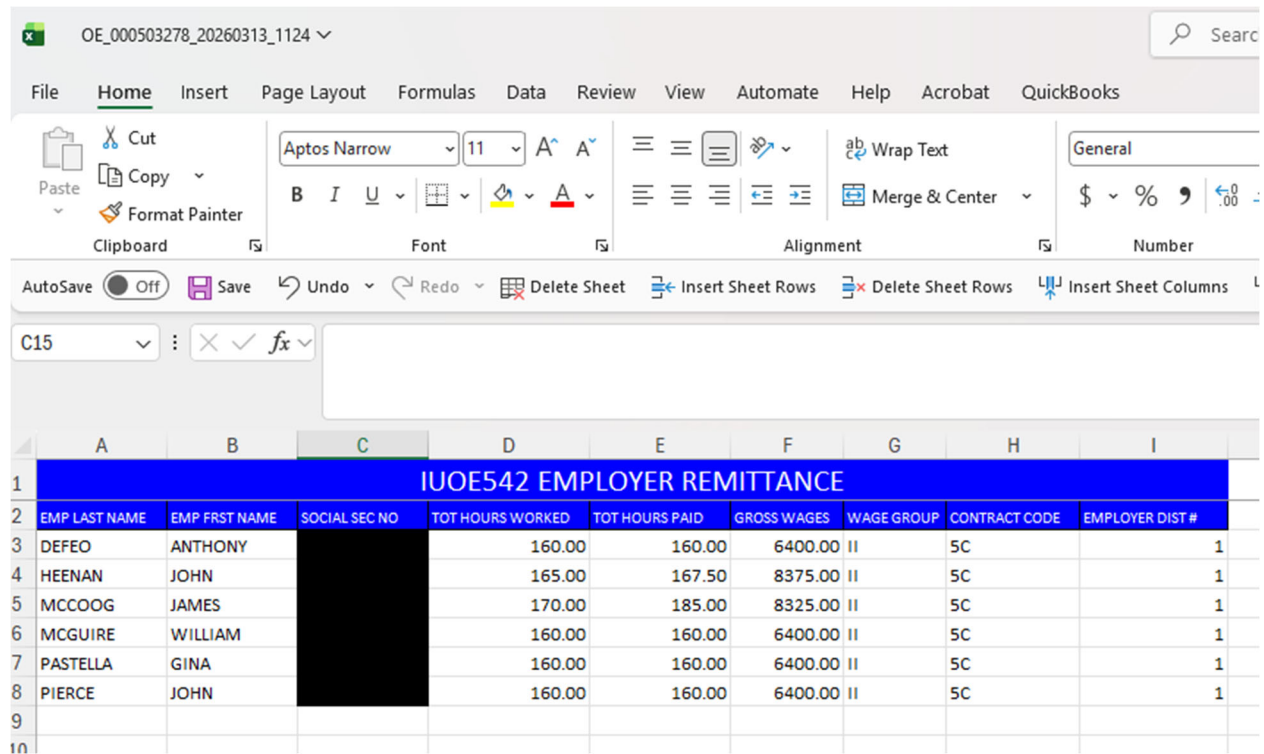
OE_000503278_20260313_1124

Search

File Home Insert Page Layout Formulas Data Review View Automate Help Acrobat QuickBooks

Paste
Cut
Copy
Format Painter
Clipboard

Aptos Narrow 11
B I U
Font

Wrap Text
Merge & Center
Alignment

General
$ %
Number

AutoSave Off Save Undo Redo Delete Sheet Insert Sheet Rows Delete Sheet Rows Insert Sheet Columns

C15

| | A | B | C | D | E | F | G | H | I |
|---|---|---|---|---|---|---|---|---|---|
| 1 | IUOE542 EMPLOYER REMITTANCE | | | | | | | | |
| 2 | EMP LAST NAME | EMP FRST NAME | SOCIAL SEC NO | TOT HOURS WORKED | TOT HOURS PAID | GROSS WAGES | WAGE GROUP | CONTRACT CODE | EMPLOYER DIST # |
| 3 | DEFEO | ANTHONY | | 160.00 | 160.00 | 6400.00 | II | 5C | 1 |
| 4 | HEENAN | JOHN | | 165.00 | 167.50 | 8375.00 | II | 5C | 1 |
| 5 | MCCOOG | JAMES | | 170.00 | 185.00 | 8325.00 | II | 5C | 1 |
| 6 | MCGUIRE | WILLIAM | | 160.00 | 160.00 | 6400.00 | II | 5C | 1 |
| 7 | PASTELLA | GINA | | 160.00 | 160.00 | 6400.00 | II | 5C | 1 |
| 8 | PIERCE | JOHN | | 160.00 | 160.00 | 6400.00 | II | 5C | 1 |
| 9 | | | | | | | | | |
| 10 | | | | | | | | | |